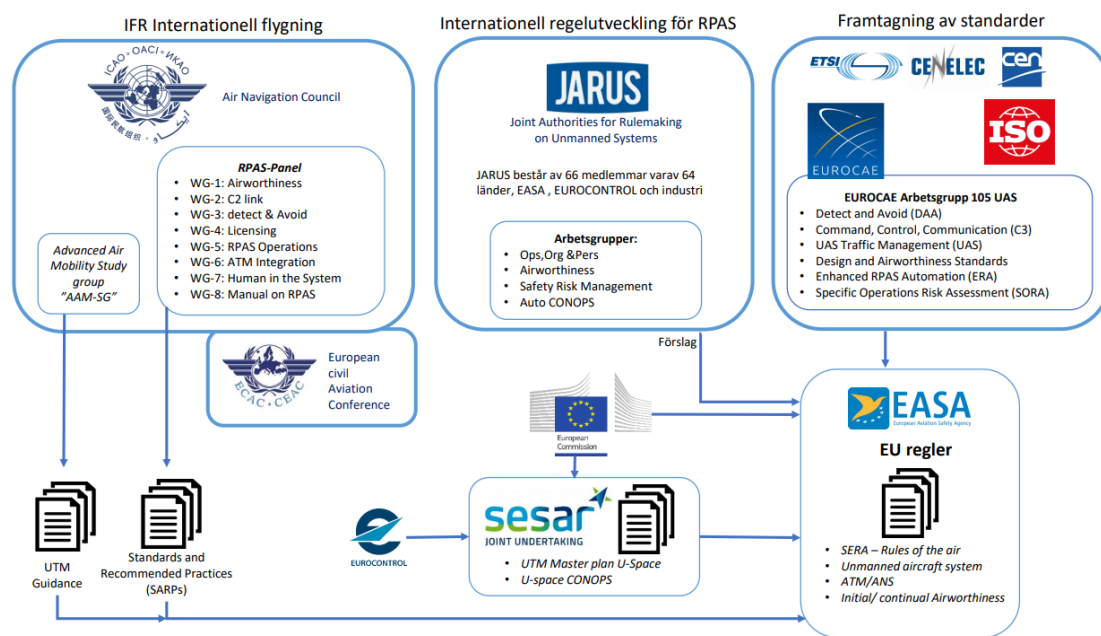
IFR Internationell flygning

ICAO • OACI • ИКАО

Air Navigation Council

RPAS-Panel
- WG-1: Airworthiness
- WG-2: C2 link
- WG-3: detect & Avoid
- WG-4: Licensing
- WG-5: RPAS Operations
- WG-6: ATM Integration
- WG-7: Human in the System
- WG-8: Manual on RPAS

Advanced Air Mobility Study group "AAM-SG"

ECAC • CEAC

European civil Aviation Conference

Internationell regelutveckling för RPAS

JARUS

Joint Authorities for Rulemaking on Unmanned Systems

JARUS består av 66 medlemmar varav 64 länder, EASA , EUROCONTROL och industri

Arbetsgrupper:
- Ops,Org &Pers
- Airworthiness
- Safety Risk Management
- Auto CONOPS

Förslag

Framtagning av standarder

ETSI CENELEC CEN

EUROCAE

ISO

EUROCAE Arbetsgrupp 105 UAS
- Detect and Avoid (DAA)
- Command, Control, Communication (C3)
- UAS Traffic Management (UAS)
- Design and Airworthiness Standards
- Enhanced RPAS Automation (ERA)
- Specific Operations Risk Assessment (SORA)

European Commission

EASA
European Aviation Safety Agency

EU regler

- SERA – Rules of the air
- Unmanned aircraft system
- ATM/ANS
- Initial/ continual Airworthiness

EUROCONTROL

sesar
JOINT UNDERTAKING
- UTM Master plan U-Space
- U-space CONOPS

UTM Guidance

Standards and Recommended Practices (SARPs)